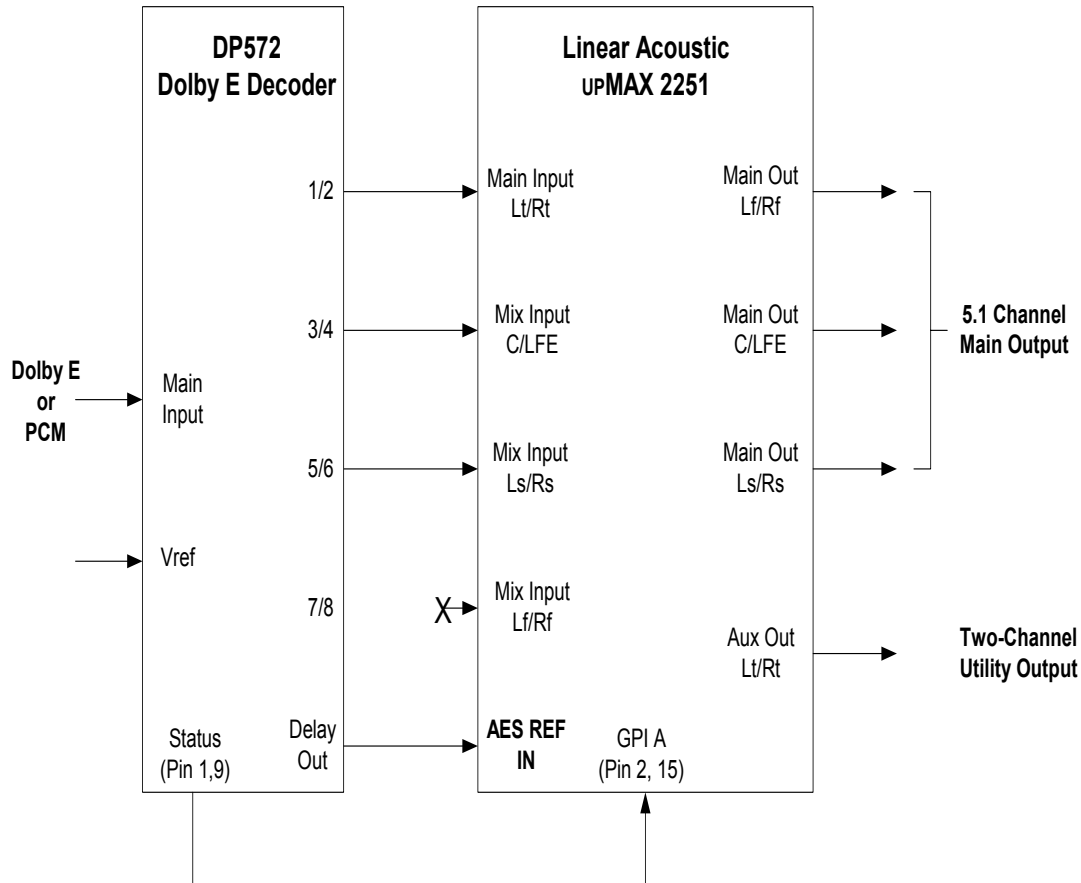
DP572
Dolby E Decoder

Linear Acoustic
UPMAX 2251

1/2

Main Input
Lt/Rt

Main Out
Lf/Rf

3/4

Mix Input
C/LFE

Main Out
C/LFE

5.1 Channel
Main Output

Dolby E
or
PCM

Main
Input

5/6

Mix Input
Ls/Rs

Main Out
Ls/Rs

Vref

7/8

X

Mix Input
Lf/Rf

Aux Out
Lt/Rt

Two-Channel
Utility Output

Status
(Pin 1,9)

Delay
Out

AES REF
IN

GPI A
(Pin 2, 15)